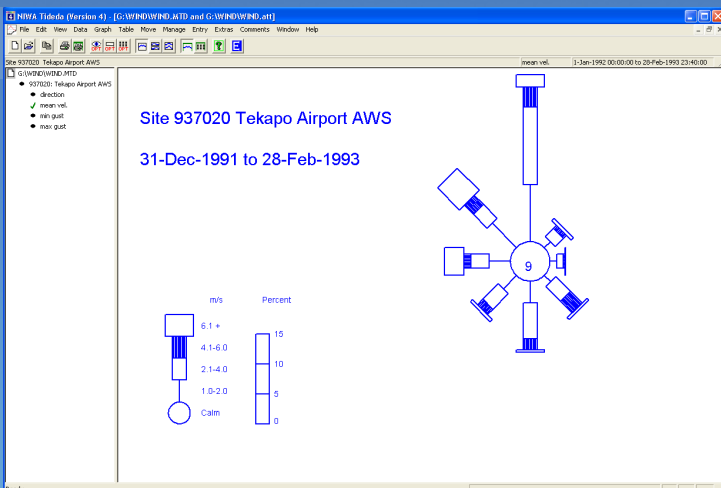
NIWA Tideda (Version 4) - [G:\WIND\WIND.MTD and G:\WIND\WIND.att]

File Edit View Data Graph Table Move Manage Entry Extras Comments Window Help

Site 937020 Tekapo Airport AWS | mean vel. | 1-Jan-1992 00:00:00 to 28-Feb-1993 23:40:00

G:\WIND\WIND.MTD
937020: Tekapo Airport AWS
direction
mean vel.
min gust
max gust

Site 937020 Tekapo Airport AWS

31-Dec-1991 to 28-Feb-1993

9

m/s

Percent

6.1 +

4.1-6.0

2.1-4.0

1.0-2.0

Calm

15

10

5

0